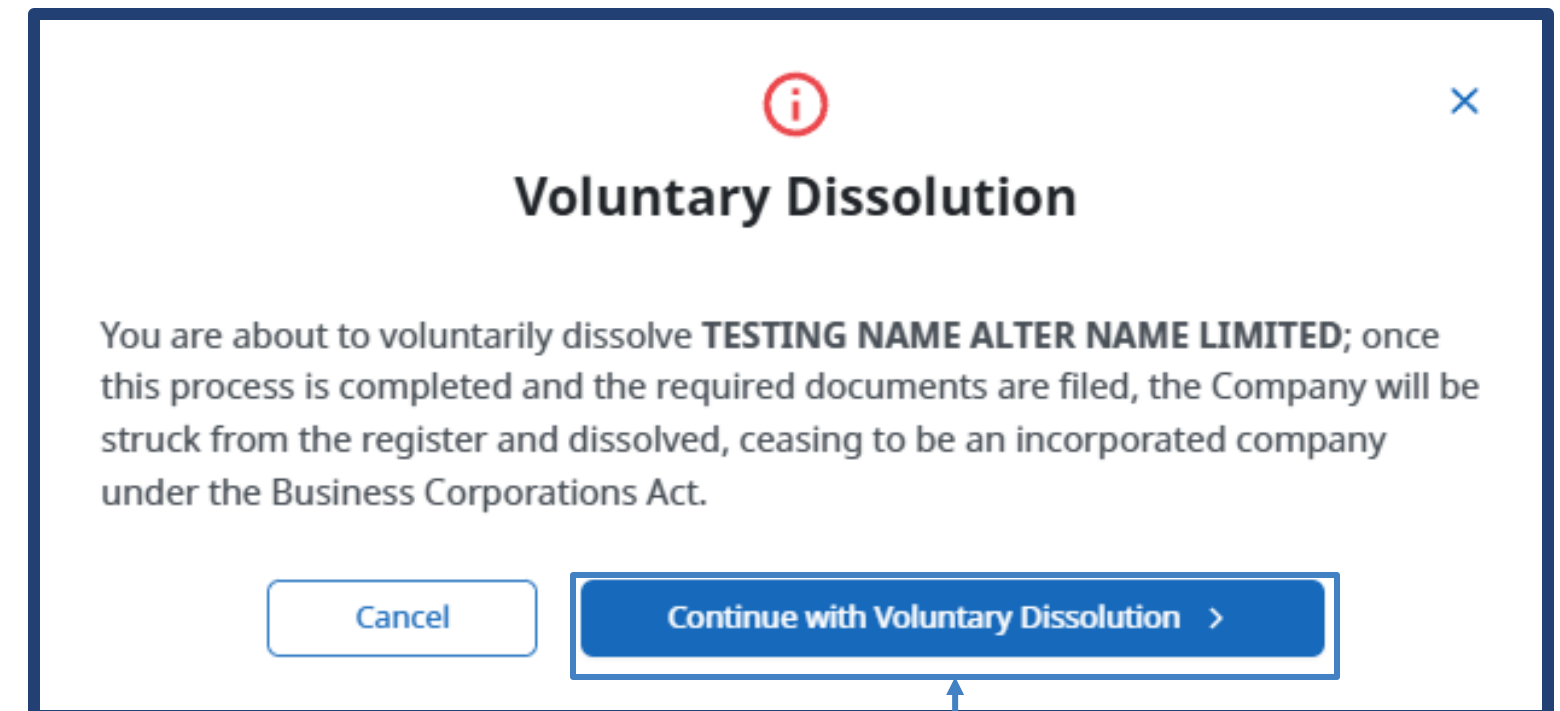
Voluntary Dissolution

You are about to voluntarily dissolve **TESTING NAME ALTER NAME LIMITED**; once this process is completed and the required documents are filed, the Company will be struck from the register and dissolved, ceasing to be an incorporated company under the Business Corporations Act.

Cancel

Continue with Voluntary Dissolution >